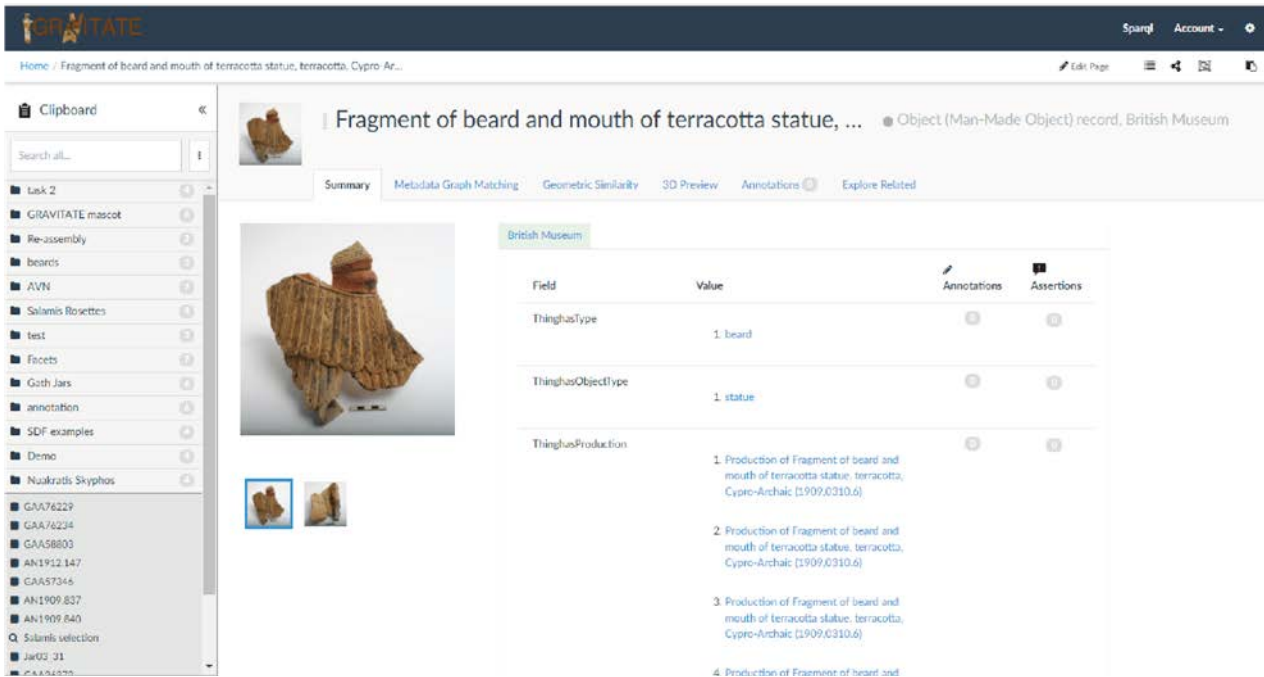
GRAVITATE

Sparql Account

Home / Fragment of beard and mouth of terracotta statue, terracotta, Cypro-Ar...

Edit Page

Clipboard «

Search all...

task 2
GRAVITATE mascot
Re-assembly
beards
AVN
Salamis Rosettes
test
Facets
Gath Jars
annotation
SDF examples
Demo
Nuakratis Skyphos
GAA76229
GAA76234
GAA58803
AN1912.147
GAA57346
AN1909.837
AN1909.840
Salamis selection
Jar03 31

Fragment of beard and mouth of terracotta statue, ... Object (Man-Made Object) record, British Museum

Summary Metadata Graph Matching Geometric Similarity 3D Preview Annotations Explore Related

British Museum

| Field | Value | Annotations | Assertions |
|---|---|---|---|
| ThinghasType | 1. beard | | |
| ThinghasObjectType | 1. statue | | |
| ThinghasProduction | 1. Production of Fragment of beard and mouth of terracotta statue, terracotta, Cypro-Archaic (1909,0310.6)<br>2. Production of Fragment of beard and mouth of terracotta statue, terracotta, Cypro-Archaic (1909,0310.6)<br>3. Production of Fragment of beard and mouth of terracotta statue, terracotta, Cypro-Archaic (1909,0310.6)<br>4. Production of Fragment of beard and | | |